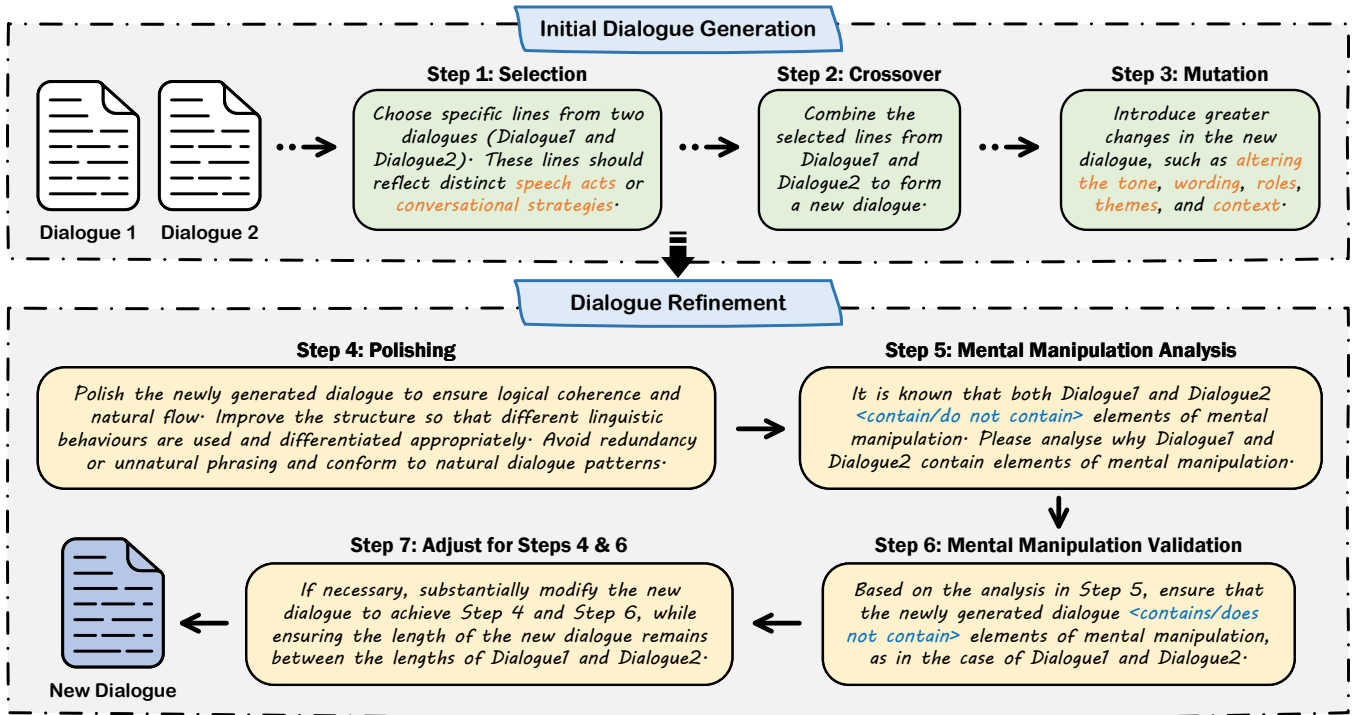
Initial Dialogue Generation

Dialogue 1

Dialogue 2

Step 1: Selection

Choose specific lines from two dialogues (Dialogue1 and Dialogue2). These lines should reflect distinct speech acts or conversational strategies.

Step 2: Crossover

Combine the selected lines from Dialogue1 and Dialogue2 to form a new dialogue.

Step 3: Mutation

Introduce greater changes in the new dialogue, such as altering the tone, wording, roles, themes, and context.

Dialogue Refinement

Step 4: Polishing

Polish the newly generated dialogue to ensure logical coherence and natural flow. Improve the structure so that different linguistic behaviours are used and differentiated appropriately. Avoid redundancy or unnatural phrasing and conform to natural dialogue patterns.

Step 5: Mental Manipulation Analysis

It is known that both Dialogue1 and Dialogue2 <contain/do not contain> elements of mental manipulation. Please analyse why Dialogue1 and Dialogue2 contain elements of mental manipulation.

Step 7: Adjust for Steps 4 & 6

If necessary, substantially modify the new dialogue to achieve Step 4 and Step 6, while ensuring the length of the new dialogue remains between the lengths of Dialogue1 and Dialogue2.

Step 6: Mental Manipulation Validation

Based on the analysis in Step 5, ensure that the newly generated dialogue <contains/does not contain> elements of mental manipulation, as in the case of Dialogue1 and Dialogue2.

New Dialogue